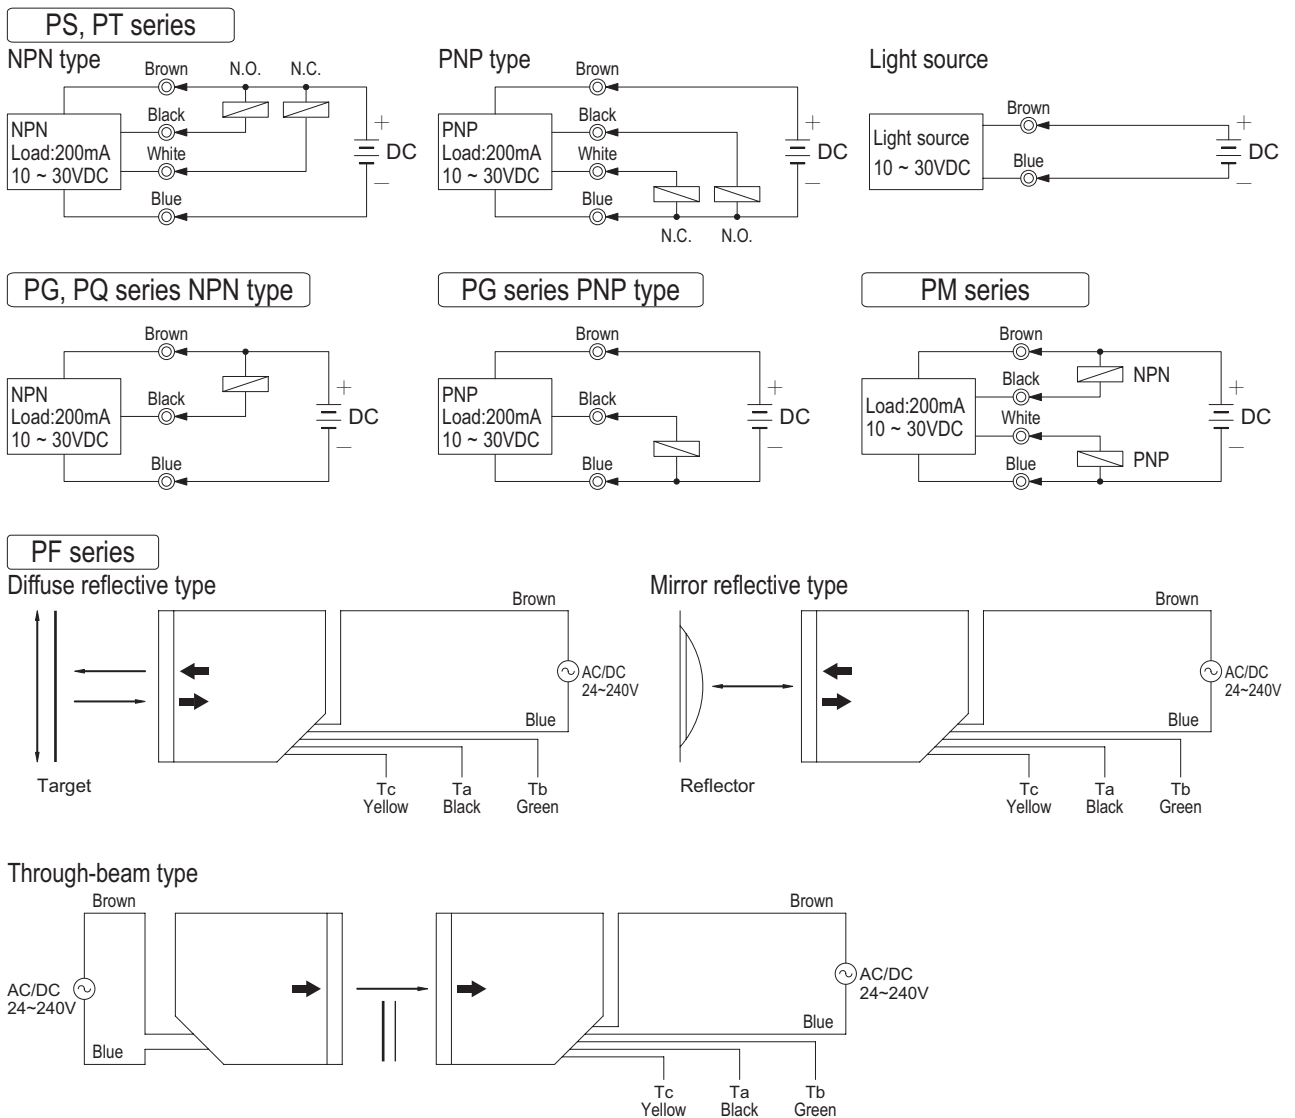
PS, PT series

NPN type

Brown N.O. N.C.

NPN
Load:200mA
10 ~ 30VDC

Black
White
Blue

+
DC
–

PNP type

Brown
Black
White
Blue

PNP
Load:200mA
10 ~ 30VDC

N.C. N.O.

+
DC
–

Light source

Brown
Light source
10 ~ 30VDC
Blue

+
DC
–

PG, PQ series NPN type

Brown
NPN
Load:200mA
10 ~ 30VDC
Black
Blue

+
DC
–

PG series PNP type

Brown
PNP
Load:200mA
10 ~ 30VDC
Black
Blue

+
DC
–

PM series

Brown
Black
NPN
Load:200mA
10 ~ 30VDC
White
Blue
PNP

+
DC
–

PF series

Diffuse reflective type

Brown
AC/DC
24~240V
Blue
Target
Tc
Yellow
Ta
Black
Tb
Green

Mirror reflective type

Brown
AC/DC
24~240V
Blue
Reflector
Tc
Yellow
Ta
Black
Tb
Green

Through-beam type

Brown
AC/DC
24~240V
Blue

Brown
AC/DC
24~240V
Blue
Tc
Yellow
Ta
Black
Tb
Green